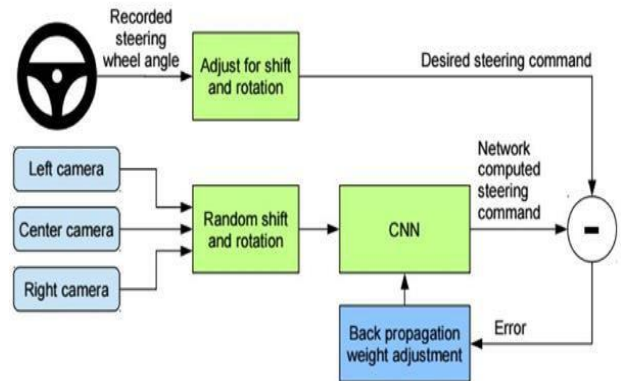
Recorded steering wheel angle

Adjust for shift and rotation

Desired steering command

Left camera

Center camera

Right camera

Random shift and rotation

CNN

Network computed steering command

-

Back propagation weight adjustment

Error